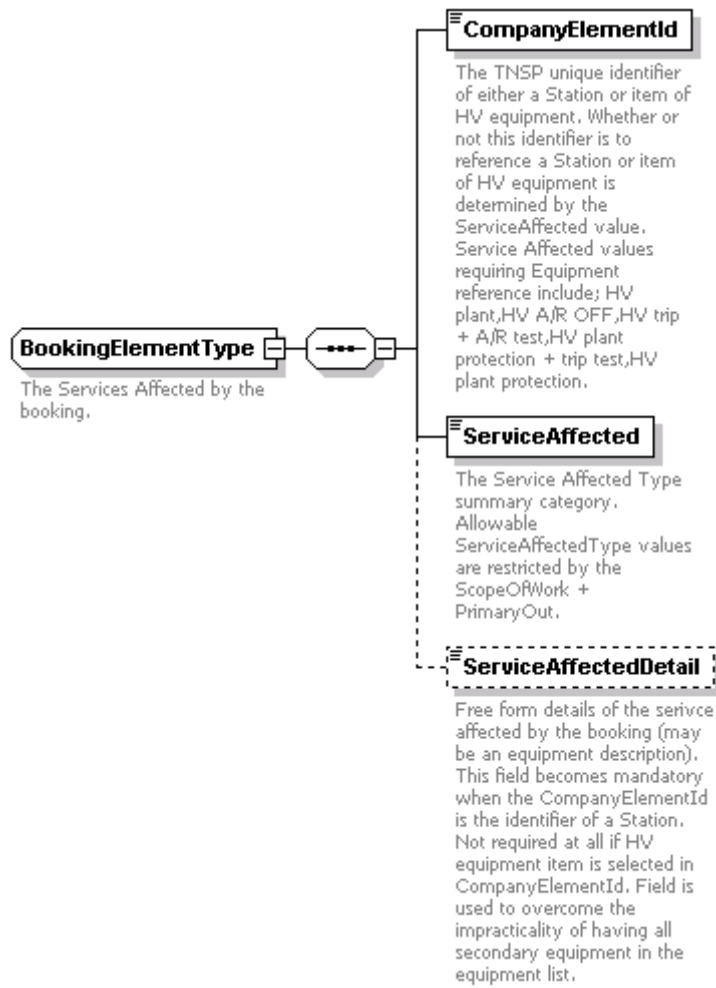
BookingElementType

The Services Affected by the booking.

CompanyElementId

The TNSP unique identifier of either a Station or item of HV equipment. Whether or not this identifier is to reference a Station or item of HV equipment is determined by the ServiceAffected value. Service Affected values requiring Equipment reference include; HV plant,HV A/R OFF,HV trip + A/R test,HV plant protection + trip test,HV plant protection.

ServiceAffected

The Service Affected Type summary category. Allowable ServiceAffectedType values are restricted by the ScopeOfWork + PrimaryOut.

ServiceAffectedDetail

Free form details of the serivce affected by the booking (may be an equipment description). This field becomes mandatory when the CompanyElementId is the identifier of a Station. Not required at all if HV equipment item is selected in CompanyElementId. Field is used to overcome the impracticality of having all secondary equipment in the equipment list.